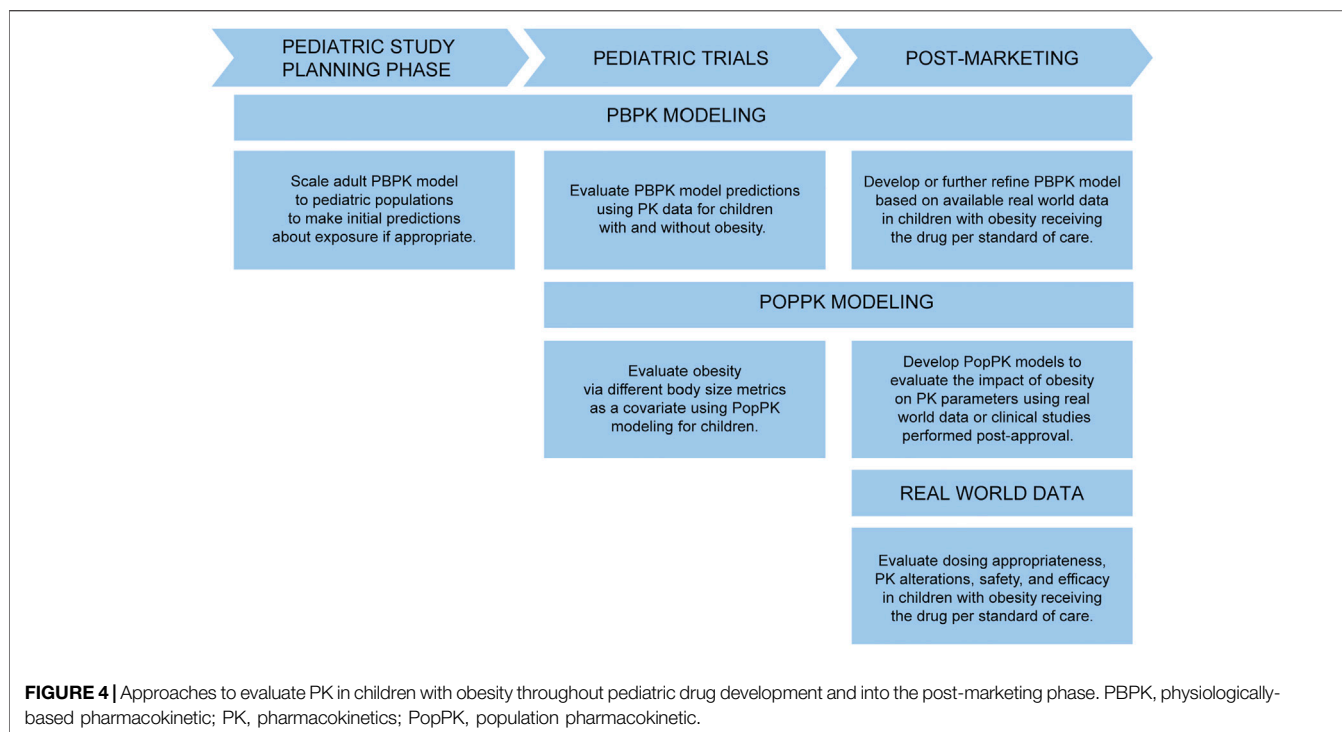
PEDIATRIC STUDY PLANNING PHASE

PEDIATRIC TRIALS

POST-MARKETING

PBPK MODELING

Scale adult PBPK model to pediatric populations to make initial predictions about exposure if appropriate.

Evaluate PBPK model predictions using PK data for children with and without obesity.

Develop or further refine PBPK model based on available real world data in children with obesity receiving the drug per standard of care.

POPPK MODELING

Evaluate obesity via different body size metrics as a covariate using PopPK modeling for children.

Develop PopPK models to evaluate the impact of obesity on PK parameters using real world data or clinical studies performed post-approval.

REAL WORLD DATA

Evaluate dosing appropriateness, PK alterations, safety, and efficacy in children with obesity receiving the drug per standard of care.

**FIGURE 4 |** Approaches to evaluate PK in children with obesity throughout pediatric drug development and into the post-marketing phase. PBPK, physiologically-based pharmacokinetic; PK, pharmacokinetics; PopPK, population pharmacokinetic.